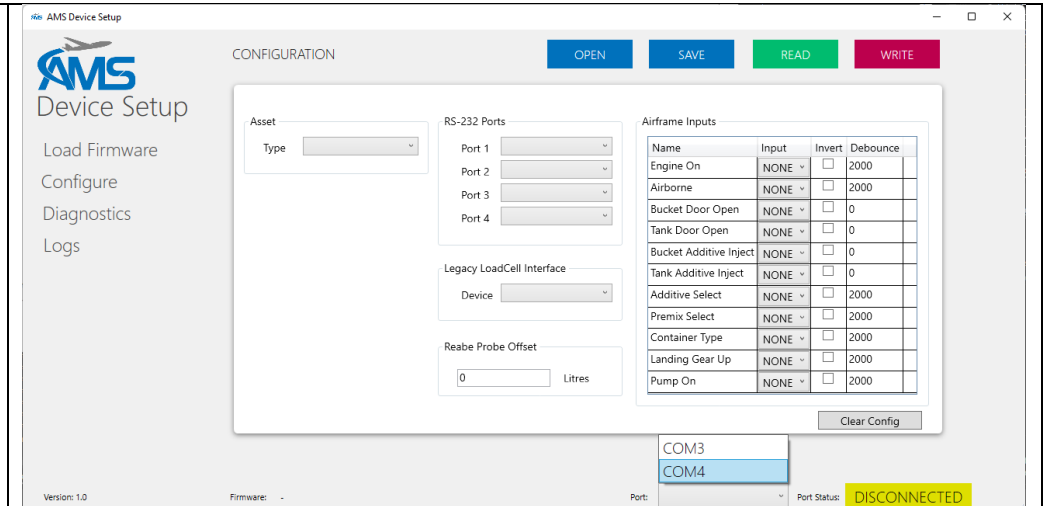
AMS Device Setup

AMS
Device Setup

Load Firmware
Configure
Diagnostics
Logs

CONFIGURATION

OPEN
SAVE
READ
WRITE

Asset
Type

RS-232 Ports
Port 1
Port 2
Port 3
Port 4

Legacy LoadCell Interface
Device

Reabe Probe Offset
0
Litres

Airframe Inputs

| Name | Input | Invert | Debounce |
|---|---|---|---|
| Engine On | NONE | ☐ | 2000 |
| Airborne | NONE | ☐ | 2000 |
| Bucket Door Open | NONE | ☐ | 0 |
| Tank Door Open | NONE | ☐ | 0 |
| Bucket Additive Inject | NONE | ☐ | 0 |
| Tank Additive Inject | NONE | ☐ | 0 |
| Additive Select | NONE | ☐ | 2000 |
| Premix Select | NONE | ☐ | 2000 |
| Container Type | NONE | ☐ | 2000 |
| Landing Gear Up | NONE | ☐ | 2000 |
| Pump On | NONE | ☐ | 2000 |

Clear Config

COM3
COM4

Version: 1.0
Firmware: -
Port:
Port Status:
DISCONNECTED